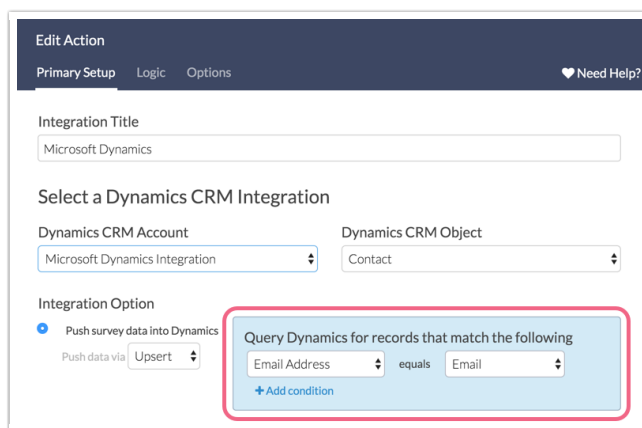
Edit Action

Primary Setup Logic Options

Need Help?

Integration Title

Microsoft Dynamics

Select a Dynamics CRM Integration

Dynamics CRM Account

Microsoft Dynamics Integration

Dynamics CRM Object

Contact

Integration Option

Push survey data into Dynamics

Push data via Upsert

Query Dynamics for records that match the following

Email Address equals Email

+ Add condition